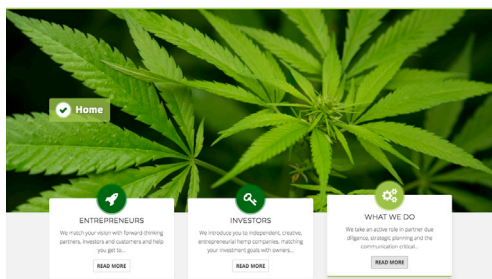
Home

ENTREPRENEURS

We match your vision with forward-thinking partners, investors and customers and help you get to...

READ MORE

INVESTORS

We introduce you to independent, creative, entrepreneurial hemp companies, matching your investment goals with owners...

READ MORE

WHAT WE DO

We take an active role in partner due diligence, strategic planning and the communication critical...

READ MORE